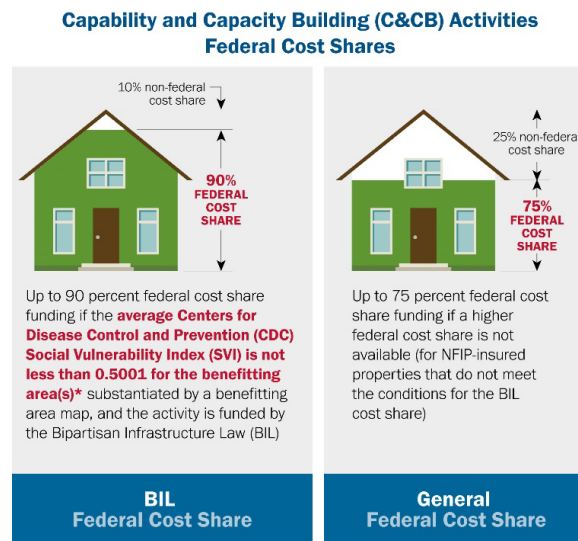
Capability and Capacity Building (C&CB) Activities
Federal Cost Shares

10% non-federal cost share

90% FEDERAL COST SHARE

Up to 90 percent federal cost share funding if the **average Centers for Disease Control and Prevention (CDC) Social Vulnerability Index (SVI) is not less than 0.5001 for the benefitting area(s)*** substantiated by a benefitting area map, and the activity is funded by the Bipartisan Infrastructure Law (BIL)

BIL
Federal Cost Share

25% non-federa cost share

75% FEDERAL COST SHARE

Up to 75 percent federal cost share funding if a higher federal cost share is not available (for NFIP-insured properties that do not meet the conditions for the BIL cost share)

General
Federal Cost Share